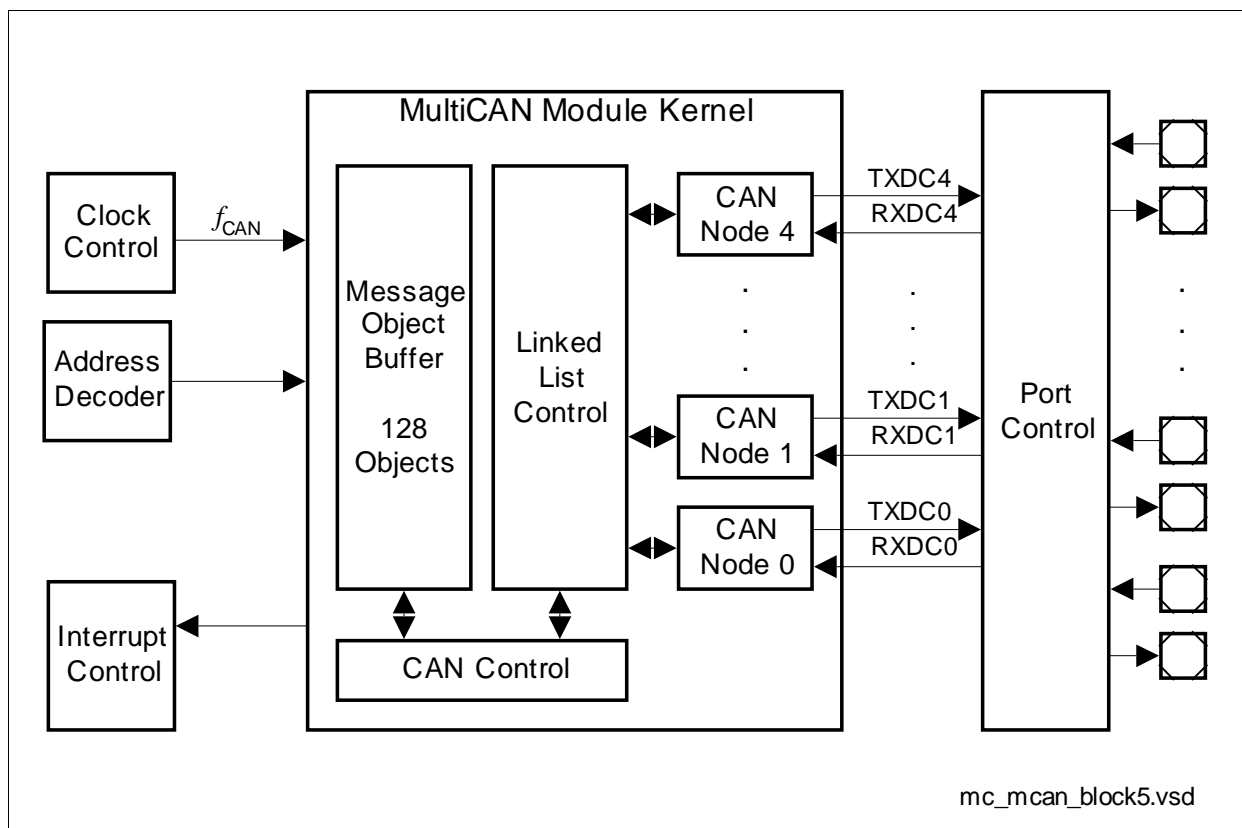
MultiCAN Module Kernel

Clock Control

$f_{\text{CAN}}$

Address Decoder

Interrupt Control

Message Object Buffer

128 Objects

Linked List Control

CAN Node 4

.
.
.

CAN Node 1

CAN Node 0

CAN Control

TXDC4
RXDC4

.
.
.

TXDC1
RXDC1

TXDC0
RXDC0

Port Control

.
.
.

mc_mcan_block5.vsd